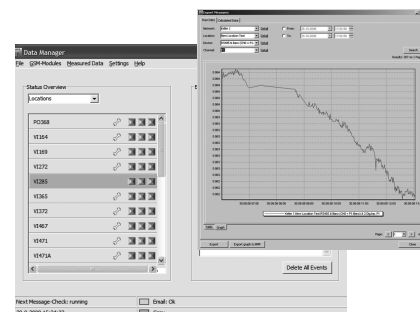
Data Manager
File GSM-Modules Measured Data Settings Help

Status Overview
Locations

PO368
VI164
VI169
VI272
VI285
VI365
VI372
VI467
VI471
VI471A

Delete All Events

Next Message-Check: running
Email: Ok

Export Measures
Overview Calendar View
Network
Location
Device
Channel
From
To
Search
Table Graph
Export Export graph to BMP
Close